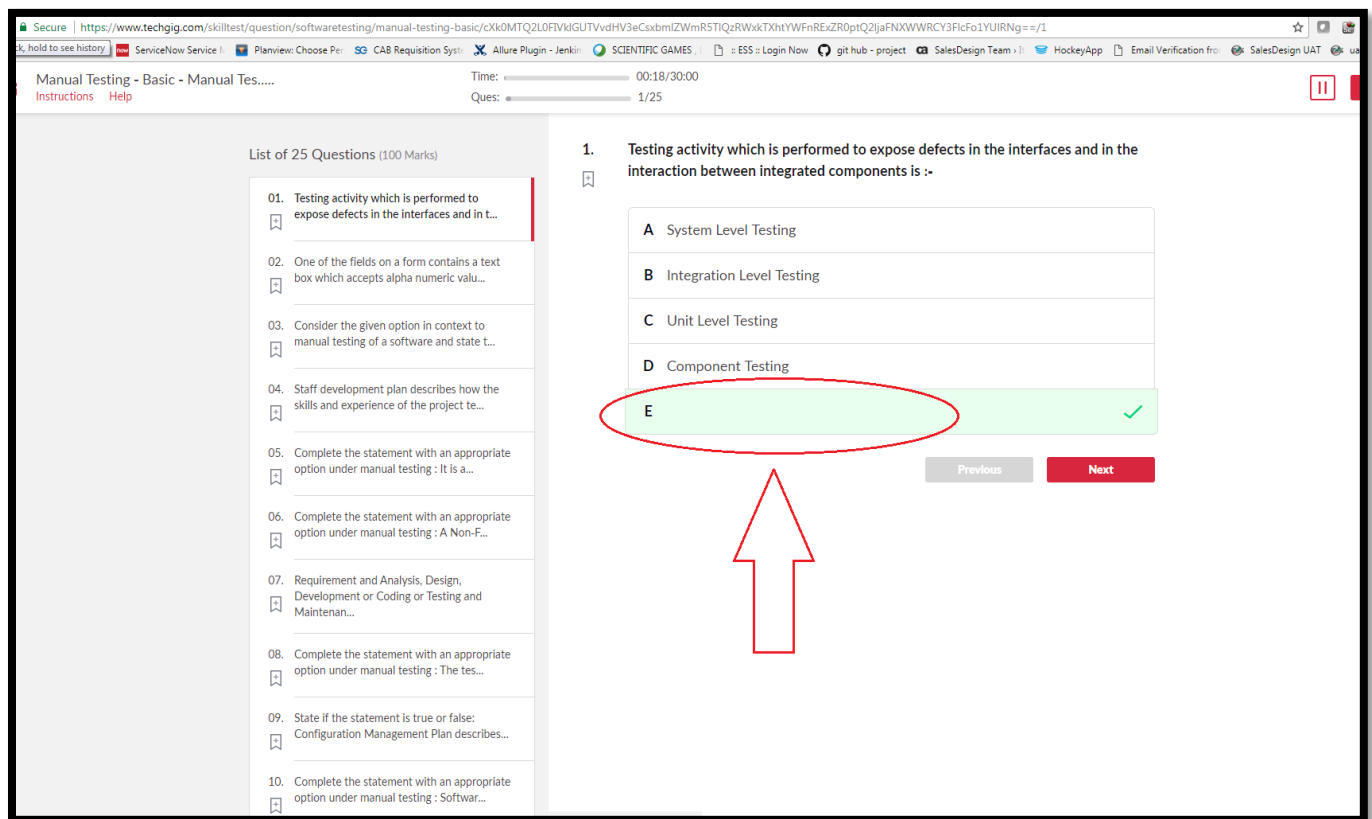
Secure | https://www.techgig.com/skilltest/question/softwaretesting/manual-testing-basic/cXk0MTQ2L0FIVkIGUTVvdHV3eCsxbmlZWmR5TlQzRWxkTXhtYWFnRExZR0ptQ2ljaFNXWWRCY3FlcFo1YUlRNg==/1

ck, hold to see history ServiceNow Service Planview: Choose Pe SG CAB Requisition Syst Allure Plugin - Jenkin SCIENTIFIC GAMES :: ESS :: Login Now git hub - project SalesDesign Team HockeyApp Email Verification fro SalesDesign UAT ua

Manual Testing - Basic - Manual Tes.....
Instructions Help

Time: 00:18/30:00
Ques: 1/25

List of 25 Questions (100 Marks)

01. Testing activity which is performed to expose defects in the interfaces and in t...

02. One of the fields on a form contains a text box which accepts alpha numeric valu...

03. Consider the given option in context to manual testing of a software and state t...

04. Staff development plan describes how the skills and experience of the project te...

05. Complete the statement with an appropriate option under manual testing : It is a...

06. Complete the statement with an appropriate option under manual testing : A Non-F...

07. Requirement and Analysis, Design, Development or Coding or Testing and Maintenan...

08. Complete the statement with an appropriate option under manual testing : The tes...

09. State if the statement is true or false: Configuration Management Plan describes...

10. Complete the statement with an appropriate option under manual testing : Softwar...

1. Testing activity which is performed to expose defects in the interfaces and in the interaction between integrated components is :-

A System Level Testing

B Integration Level Testing

C Unit Level Testing

D Component Testing

E

Previous

Next